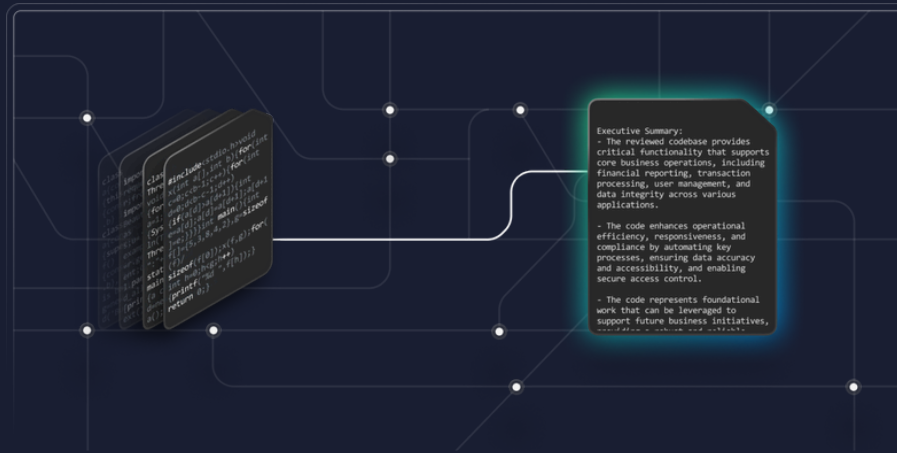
#include<stdio.h>void
(int a[],int b){for(int
c=0;c<b-1;c++){for(int
if(a[d]>a[d+1]){int
e=a[d];a[d]=a[d+1];a[d+1]
}}}int main(){int
[]={5,3,8,4,2},g=sizeof
sizeof(f[0]);x(f,g);for(
int h=0;h<g;h++)
printf("%d ",f[h]);}
return 0;}

Executive Summary:
- The reviewed codebase provides critical functionality that supports core business operations, including financial reporting, transaction processing, user management, and data integrity across various applications.

- The code enhances operational efficiency, responsiveness, and compliance by automating key processes, ensuring data accuracy and accessibility, and enabling secure access control.

- The code represents foundational work that can be leveraged to support future business initiatives, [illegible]